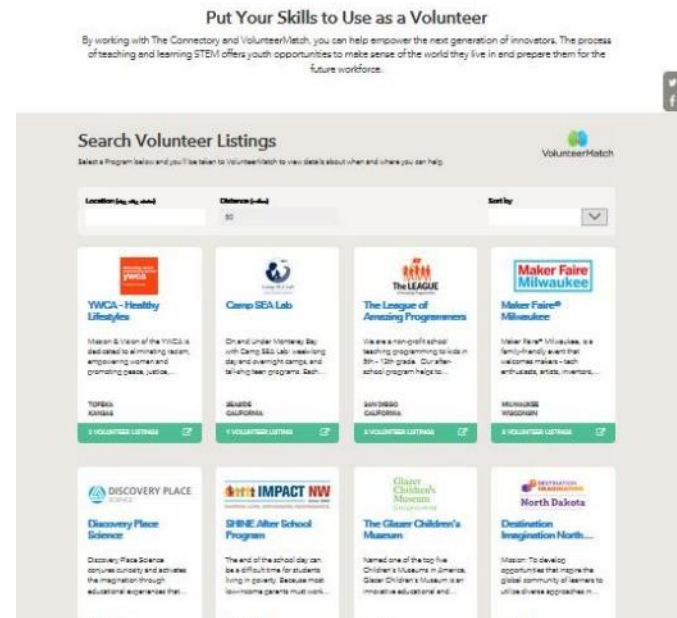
Put Your Skills to Use as a Volunteer

By working with The Connectory and VolunteerMatch, you can help empower the next generation of innovators. The process of teaching and learning STEM offers youth opportunities to make sense of the world they live in and prepare them for the future workforce.

Search Volunteer Listings

Select a Program below and you'll be taken to VolunteerMatch to view details about when and where you can help.

VolunteerMatch

Location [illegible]

Distance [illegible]

50

Sort by

YWCA - Healthy Lifestyles

Mission & Vision of the YWCA is dedicated to eliminating racism, empowering women and promoting peace, justice, ...

TOPEKA KANSAS

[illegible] VOLUNTEER LISTINGS

Camp SEA Lab

On and under Monterey Bay with Camp SEA Lab: week-long day and overnight camps, and tall-ship teen programs. Each...

SEASIDE CALIFORNIA

1 VOLUNTEER LISTING

The LEAGUE

The League of Amazing Programmers

We are a non-profit school teaching programming to kids in 5th - 12th grade. Our after-school program helps to...

SAN DIEGO CALIFORNIA

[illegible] VOLUNTEER LISTINGS

Maker Faire Milwaukee

Maker Faire® Milwaukee

Maker Faire® Milwaukee, is a family-friendly event that welcomes makers - tech enthusiasts, artists, inventors, ...

MILWAUKEE WISCONSIN

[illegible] VOLUNTEER LISTINGS

DISCOVERY PLACE SCIENCE

Discovery Place Science

Discovery Place Science conjures curiosity and activates the imagination through educational experiences that...

IMPACT NW

SHINE After School Program

The end of the school day can be a difficult time for students living in poverty. Because most low-income parents must work...

Glazer Children's Museum

The Glazer Children's Museum

Named one of the top five Children's Museums in America, Glazer Children's Museum is an innovative educational and...

DESTINATION IMAGINATION North Dakota

Destination Imagination North...

Mission: To develop opportunities that inspire the global community of learners to utilize diverse approaches in...